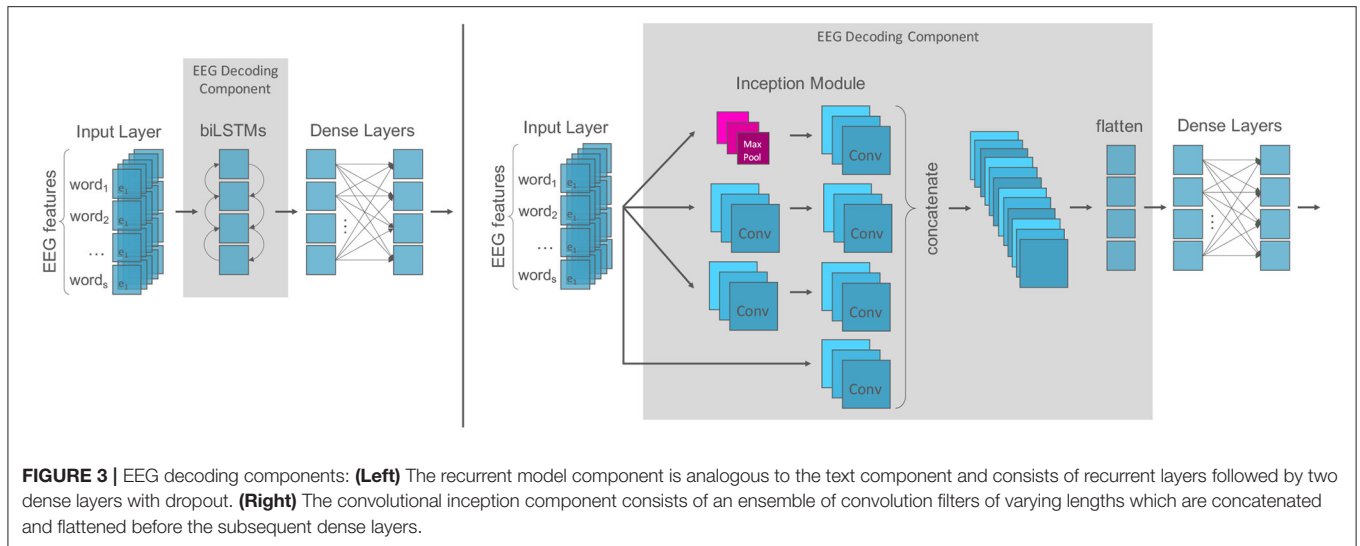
EEG Decoding Component

Input Layer

biLSTMs

Dense Layers

EEG features

word$_1$ $e_1$

word$_2$ $e_1$

... $e_1$

word$_s$ $e_1$

...

EEG Decoding Component

Inception Module

Input Layer

EEG features

word$_1$ $e_1$

word$_2$ $e_1$

... $e_1$

word$_s$ $e_1$

Max Pool

Conv

Conv

Conv

Conv

Conv

Conv

Conv

concatenate

flatten

Dense Layers

...

**FIGURE 3 |** EEG decoding components: **(Left)** The recurrent model component is analogous to the text component and consists of recurrent layers followed by two dense layers with dropout. **(Right)** The convolutional inception component consists of an ensemble of convolution filters of varying lengths which are concatenated and flattened before the subsequent dense layers.